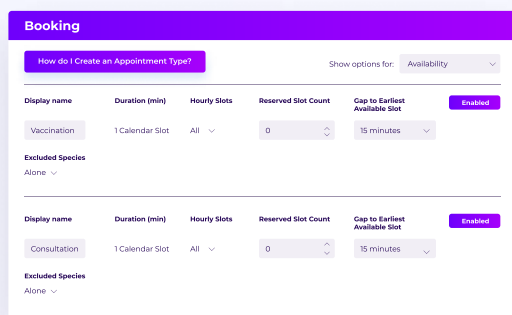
Booking

How do I Create an Appointment Type?

Show options for: Availability

| Display name | Duration (min) | Hourly Slots | Reserved Slot Count | Gap to Earliest Available Slot | Enabled |
|---|---|---|---|---|---|
| Vaccination | 1 Calendar Slot | All | 0 | 15 minutes | |

Excluded Species
Alone

| Display name | Duration (min) | Hourly Slots | Reserved Slot Count | Gap to Earliest Available Slot | Enabled |
|---|---|---|---|---|---|
| Consultation | 1 Calendar Slot | All | 0 | 15 minutes | |

Excluded Species
Alone